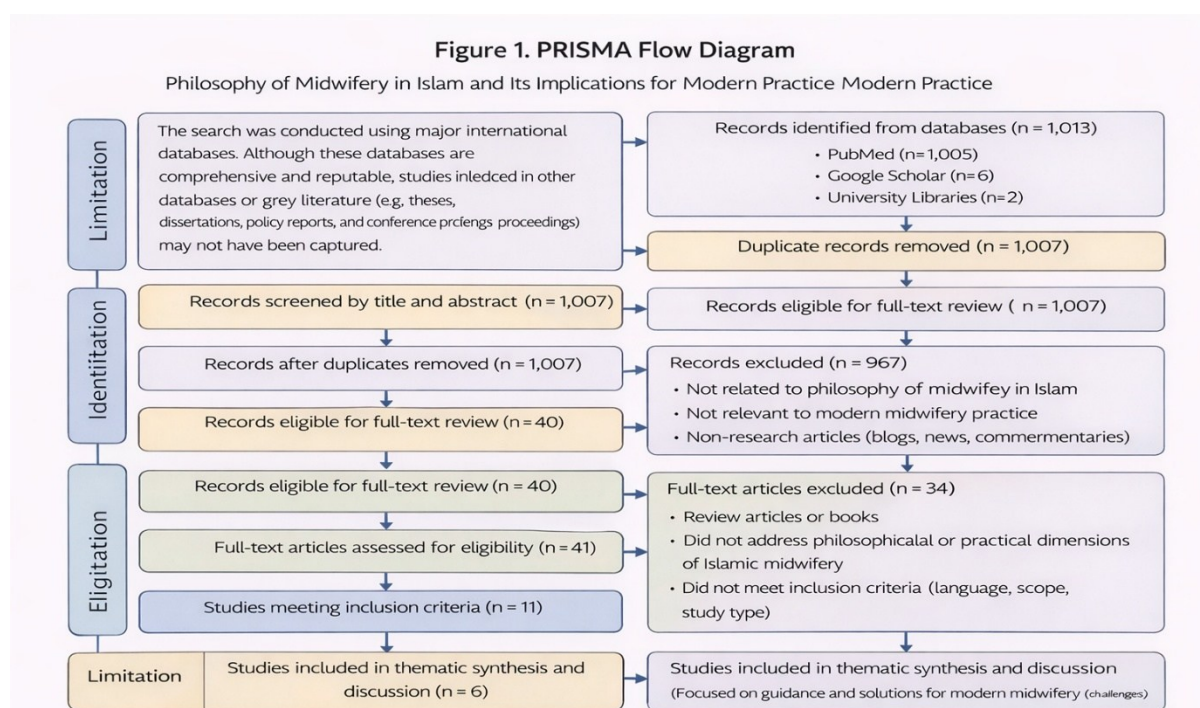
Figure 1. PRISMA Flow Diagram

Philosophy of Midwifery in Islam and Its Implications for Modern Practice Modern Practice

Limitation

The search was conducted using major international databases. Although these databases are comprehensive and reputable, studies inledced in other databases or grey literature (e.g, theses, dissertations, policy reports, and conference prciengs proceedings) may not have been captured.

Records identified from databases (n = 1,013)
• PubMed (n=1,005)
• Google Scholar (n=6)
• University Libraries (n=2)

Duplicate records removed (n = 1,007)

Identitation

Records screened by title and abstract (n = 1,007)

Records eligible for full-text review ( n = 1,007)

Records after duplicates removed (n = 1,007)

Records excluded (n = 967)
• Not related to philosophy of midwifey in Islam
• Not relevant to modern midwifery practice
• Non-research articles (blogs, news, commermentaries)

Records eligible for full-text review (n = 40)

Eligitation

Records eligible for full-text review (n = 40)

Full-text articles excluded (n = 34)
• Review articles or books
• Did not address philosophicalal or practical dimensions of Islamic midwifery
• Did not meet inclusion criteria (language, scope, study type)

Full-text articles assessed for eligibility (n = 41)

Studies meeting inclusion criteria (n = 11)

Limitation

Studies included in thematic synthesis and discussion (n = 6)

Studies included in thematic synthesis and discussion
(Focused on guidance and solutions for modern midwifery (challenges)